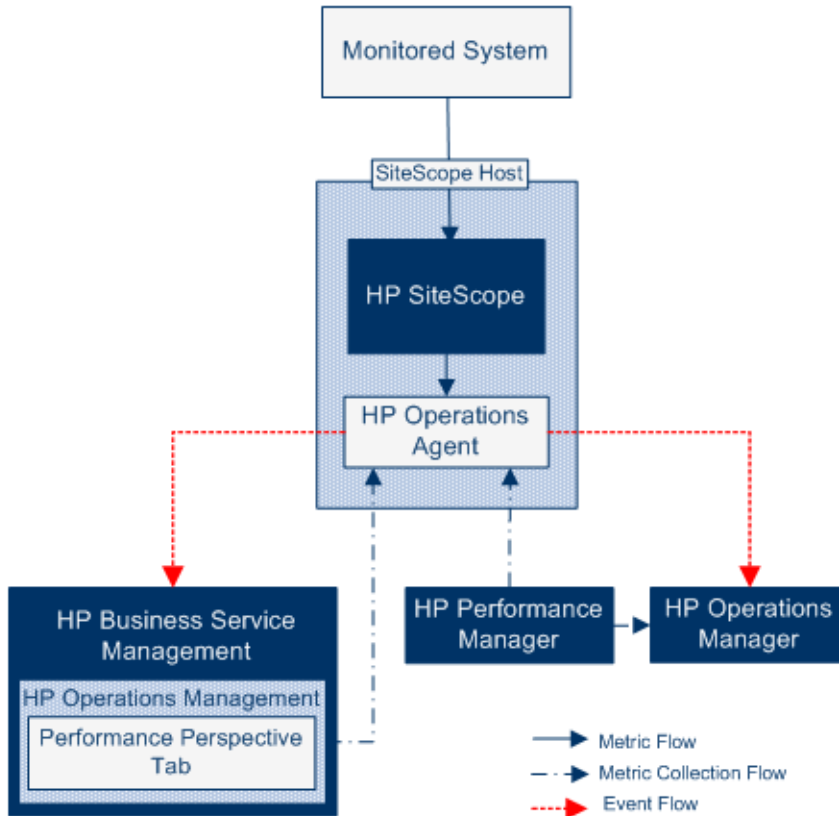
Monitored System

SiteScope Host

HP SiteScope

HP Operations Agent

HP Business Service Management

HP Operations Management

Performance Perspective Tab

HP Performance Manager

HP Operations Manager

Metric Flow

Metric Collection Flow

Event Flow